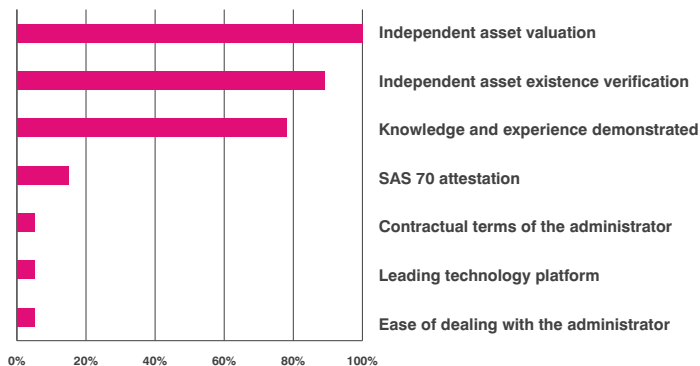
Independent asset valuation
Independent asset existence verification
Knowledge and experience demonstrated
SAS 70 attestation
Contractual terms of the administrator
Leading technology platform
Ease of dealing with the administrator

0% 20% 40% 60% 80% 100%